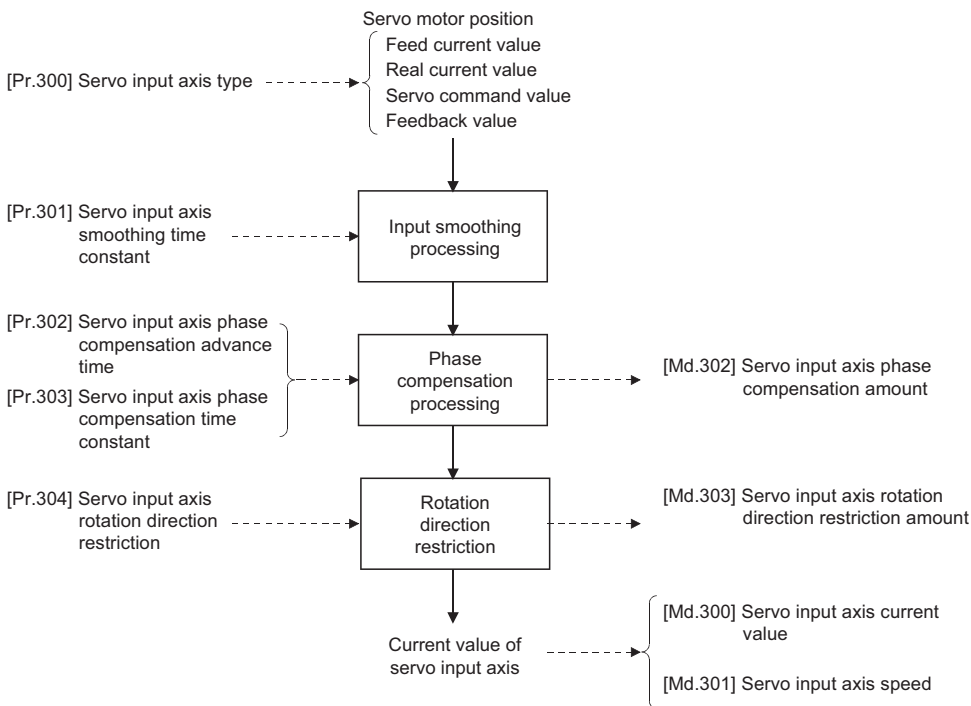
Servo motor position
Feed current value
Real current value
Servo command value
Feedback value

[Pr.300] Servo input axis type

[Pr.301] Servo input axis smoothing time constant

Input smoothing processing

[Pr.302] Servo input axis phase compensation advance time

[Pr.303] Servo input axis phase compensation time constant

Phase compensation processing

[Md.302] Servo input axis phase compensation amount

[Pr.304] Servo input axis rotation direction restriction

Rotation direction restriction

[Md.303] Servo input axis rotation direction restriction amount

Current value of servo input axis

[Md.300] Servo input axis current value

[Md.301] Servo input axis speed